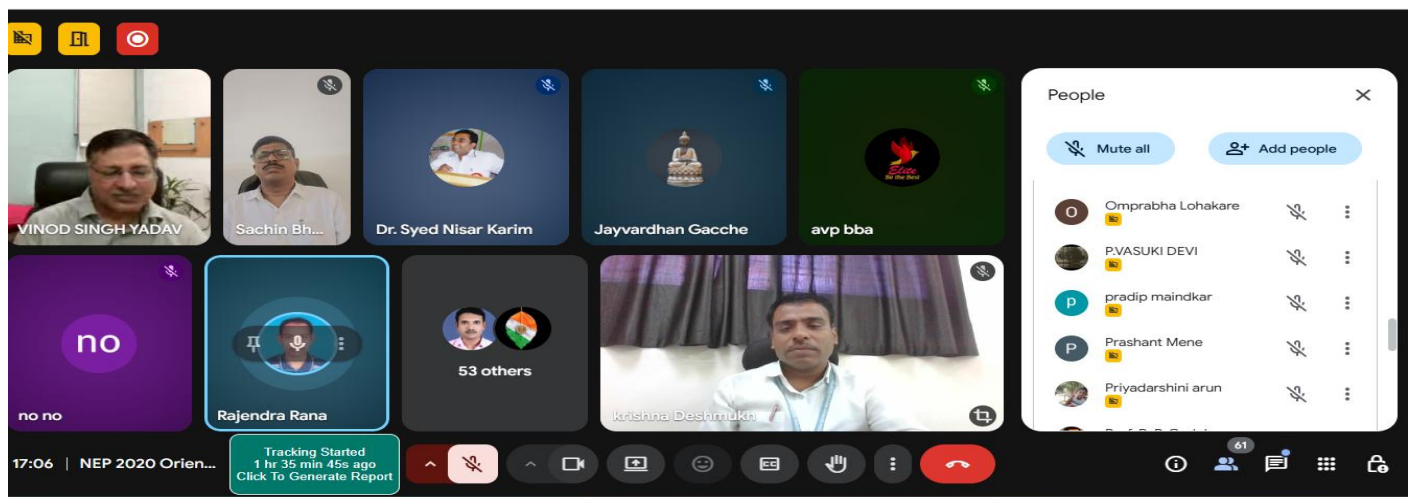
VINOD SINGH YADAV
Sachin Bh...
Dr. Syed Nisar Karim
Jayvardhan Gacche
Elite
Be the Best
avp bba

no
no no
Rajendra Rana
53 others
krishna Deshmukh

People
Mute all
Add people
O Omprabha Lohakare
P.VASUKI DEVI
p pradip maindkar
P Prashant Mene
Priyadarshini arun
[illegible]

17:06 | NEP 2020 Orien...
Tracking Started
1 hr 35 min 45s ago
Click To Generate Report
61